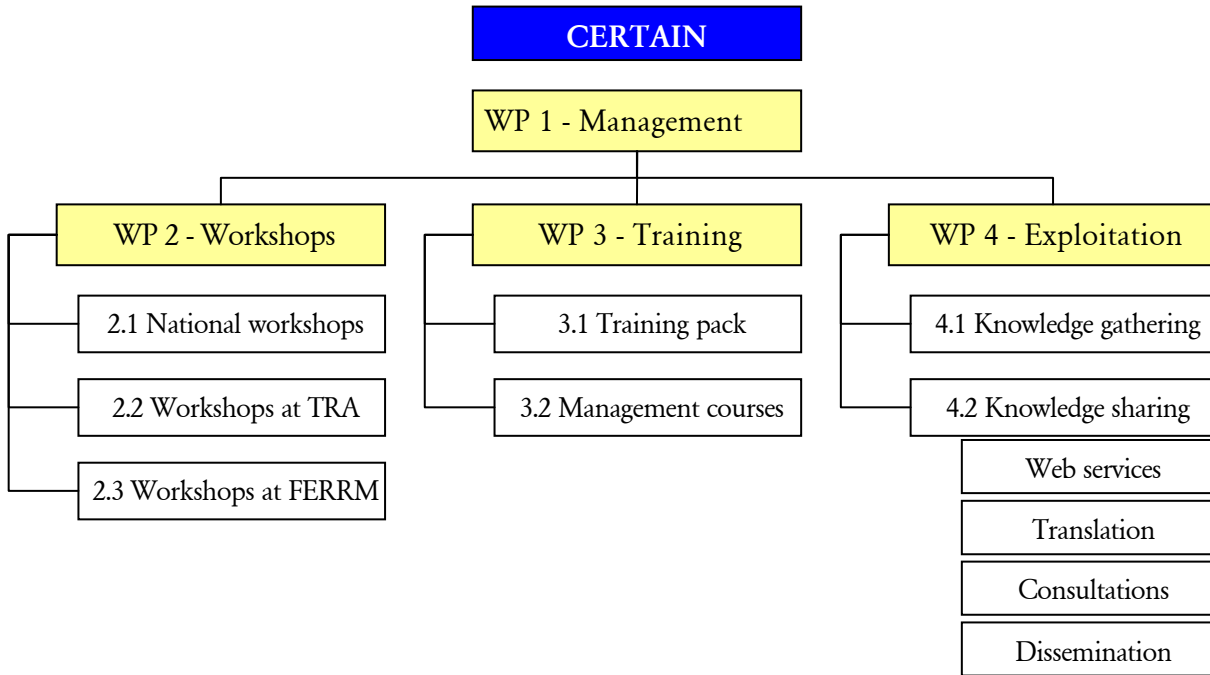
CERTAIN

WP 1 - Management

WP 2 - Workshops

2.1 National workshops

2.2 Workshops at TRA

2.3 Workshops at FERRM

WP 3 - Training

3.1 Training pack

3.2 Management courses

WP 4 - Exploitation

4.1 Knowledge gathering

4.2 Knowledge sharing

Web services

Translation

Consultations

Dissemination